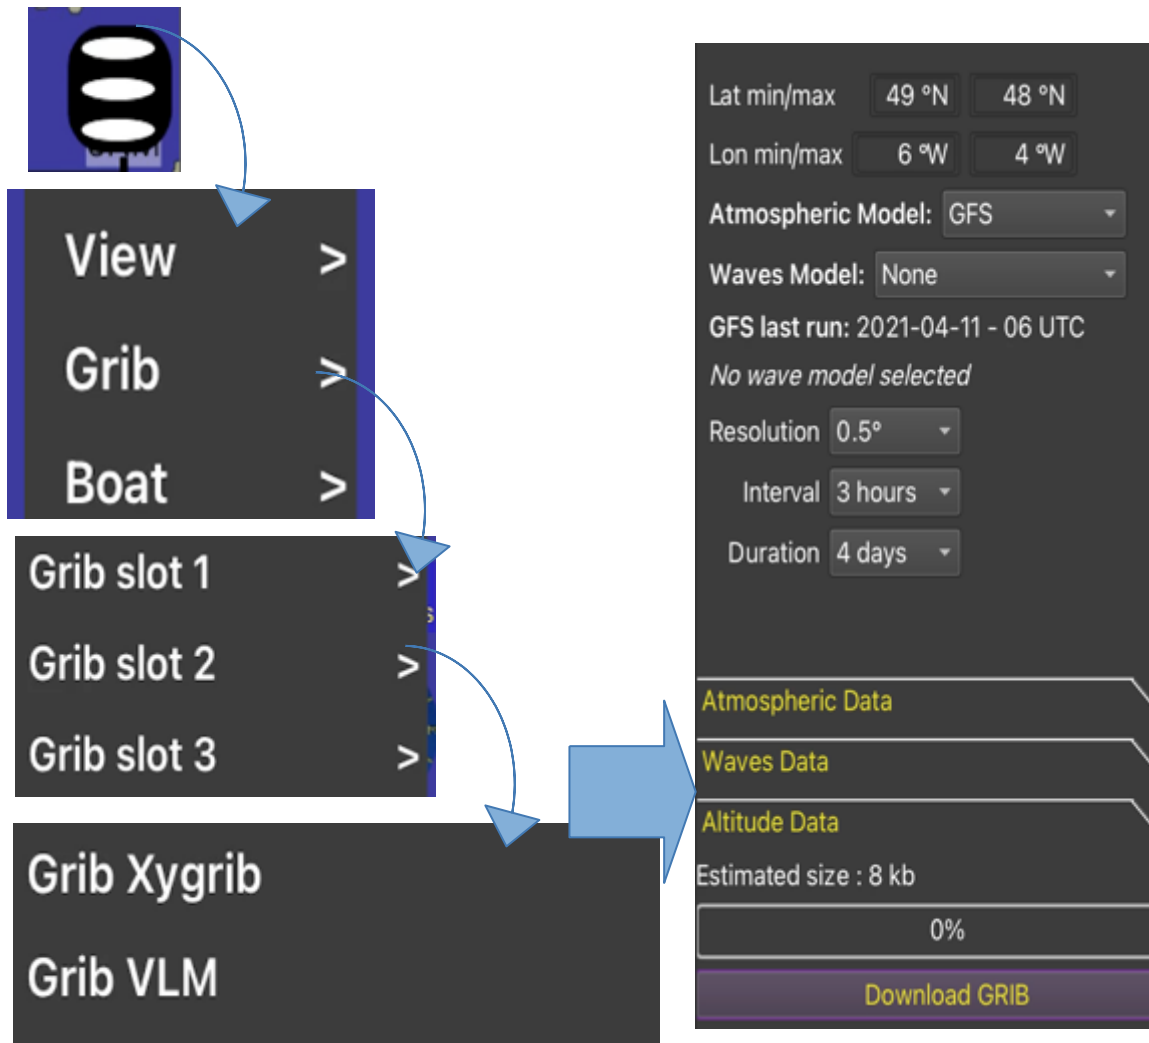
View >

Grib >

Boat >

Grib slot 1 >

Grib slot 2 >

Grib slot 3 >

Grib Xygrib

Grib VLM

Lat min/max 49 °N 48 °N

Lon min/max 6 °W 4 °W

Atmospheric Model: GFS

Waves Model: None

GFS last run: 2021-04-11 - 06 UTC

No wave model selected

Resolution 0.5°

Interval 3 hours

Duration 4 days

Atmospheric Data

Waves Data

Altitude Data

Estimated size : 8 kb

0%

Download GRIB